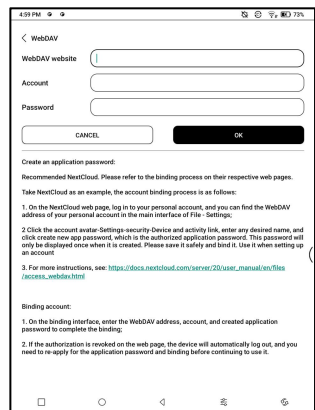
4:59 PM

73%

< WebDAV

WebDAV website

Account

Password

CANCEL

OK

Create an application password:

Recommended NextCloud. Please refer to the binding process on their respective web pages.

Take NextCloud as an example, the account binding process is as follows:

1. On the NextCloud web page, log in to your personal account, and you can find the WebDAV address of your personal account in the main interface of File - Settings;

2 Click the account avatar-Settings-security-Device and activity link, enter any desired name, and click create new app password, which is the authorized application password. This password will only be displayed once when it is created. Please save it safely and bind it. Use it when setting up an account

3. For more instructions, see: https://docs.nextcloud.com/server/20/user_manual/en/files/access_webdav.html

Binding account:

1. On the binding interface, enter the WebDAV address, account, and created application password to complete the binding;

2. If the authorization is revoked on the web page, the device will automatically log out, and you need to re-apply for the application password and binding before continuing to use it.